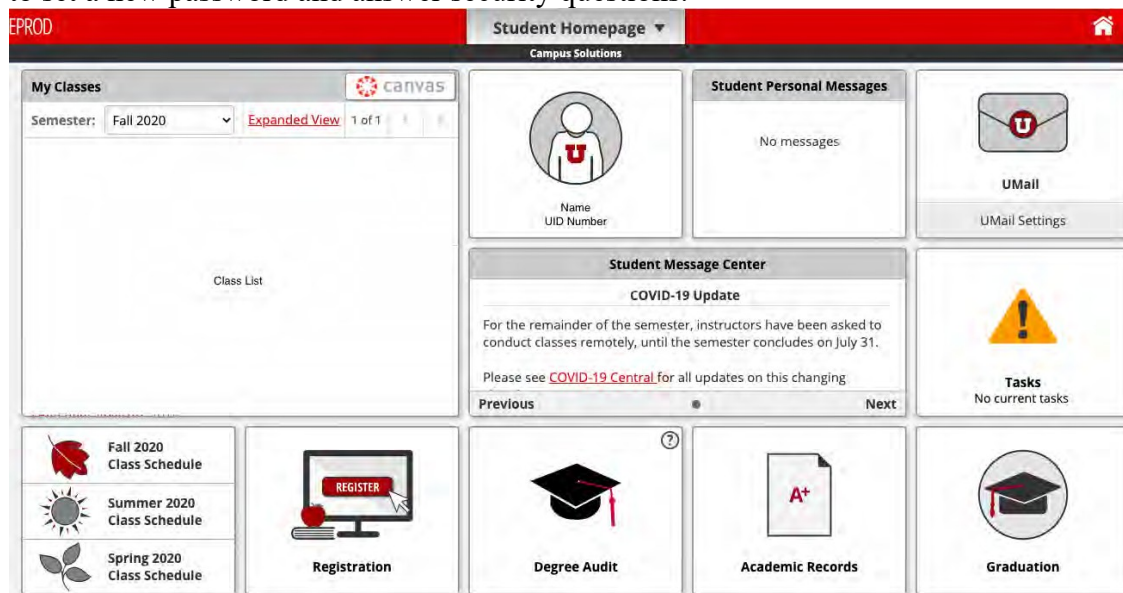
to set a new password and answer security questions.

EPROD

Student Homepage ▼

Campus Solutions

My Classes

canvas

Semester: Fall 2020

Expanded View 1 of 1

Class List

Name
UID Number

Student Personal Messages

No messages

UMail

UMail Settings

Student Message Center

COVID-19 Update

For the remainder of the semester, instructors have been asked to conduct classes remotely, until the semester concludes on July 31.

Please see COVID-19 Central for all updates on this changing

Previous

Next

Tasks
No current tasks

Fall 2020
Class Schedule

Summer 2020
Class Schedule

Spring 2020
Class Schedule

REGISTER

Registration

Degree Audit

A+

Academic Records

Graduation